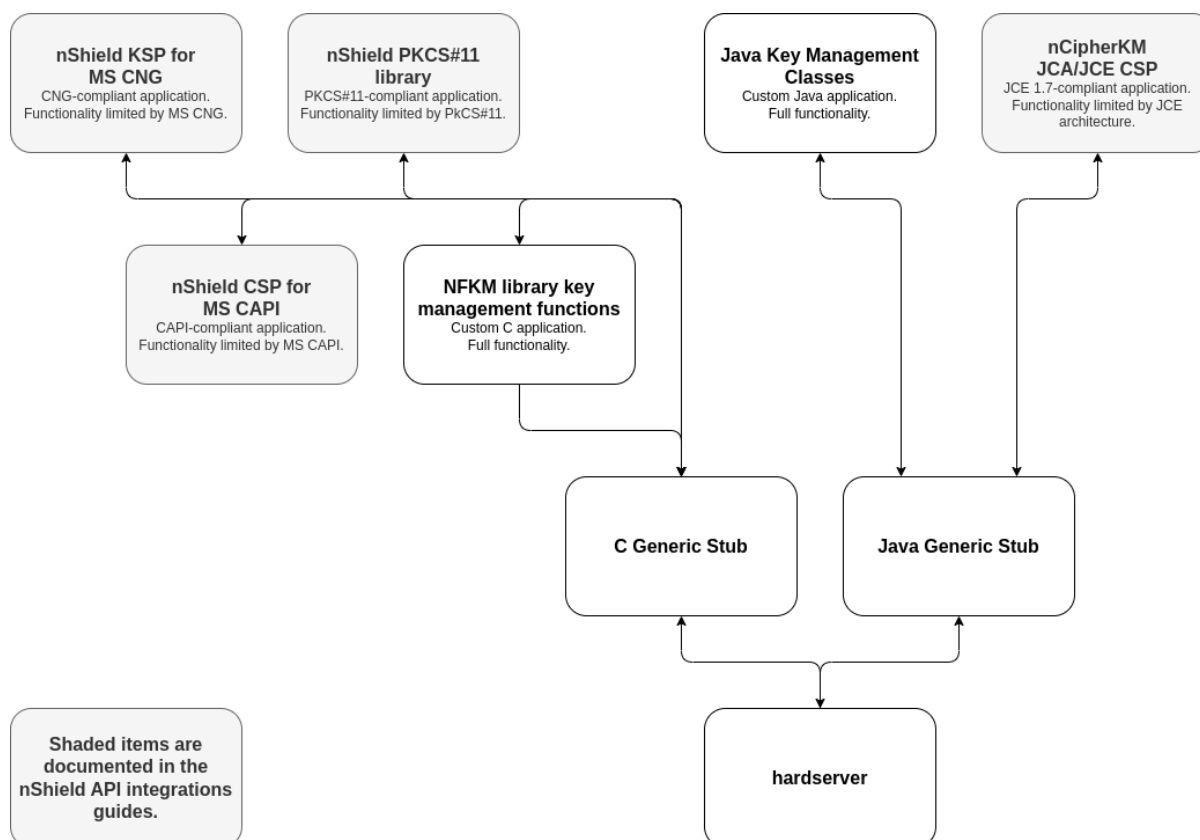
nShield KSP for MS CNG
CNG-compliant application. Functionality limited by MS CNG.

nShield PKCS#11 library
PKCS#11-compliant application. Functionality limited by PkCS#11.

Java Key Management Classes
Custom Java application. Full functionality.

nCipherKM JCA/JCE CSP
JCE 1.7-compliant application. Functionality limited by JCE architecture.

nShield CSP for MS CAPI
CAPI-compliant application. Functionality limited by MS CAPI.

NFKM library key management functions
Custom C application. Full functionality.

C Generic Stub

Java Generic Stub

Shaded items are documented in the nShield API integrations guides.

hardserver